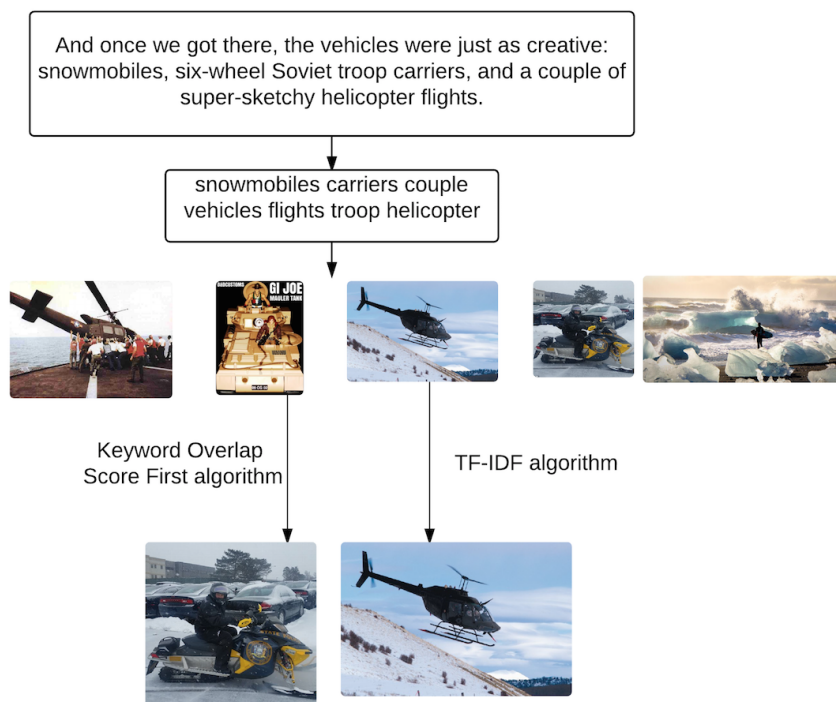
And once we got there, the vehicles were just as creative: snowmobiles, six-wheel Soviet troop carriers, and a couple of super-sketchy helicopter flights.

snowmobiles carriers couple vehicles flights troop helicopter

GI JOE
MAULER TANK

Keyword Overlap Score First algorithm

TF-IDF algorithm